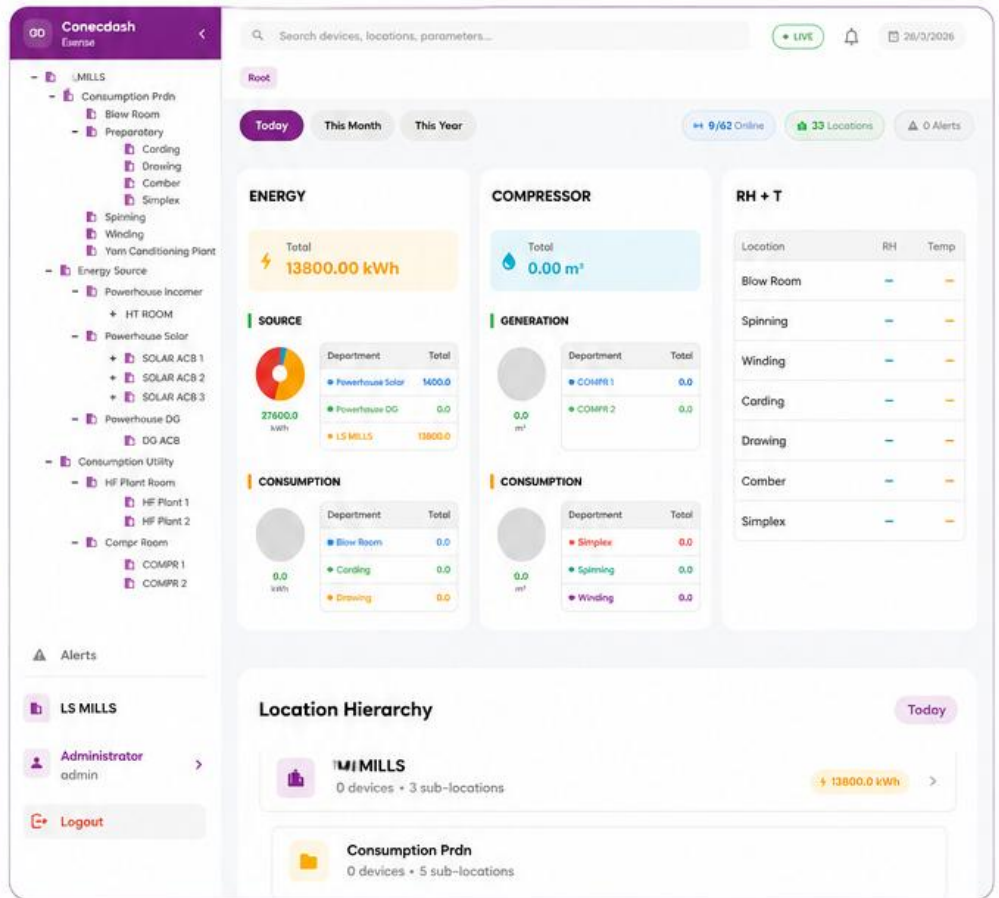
CD Conecdash
Esense

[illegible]MILLS
Consumption Prdn
Blow Room
Preparatory
Carding
Drawing
Comber
Simplex
Spinning
Winding
Yarn Conditioning Plant
Energy Source
Powerhouse Incomer
HT ROOM
Powerhouse Solar
SOLAR ACB 1
SOLAR ACB 2
SOLAR ACB 3
Powerhouse DG
DG ACB
Consumption Utility
HF Plant Room
HF Plant 1
HF Plant 2
Compr Room
COMPR 1
COMPR 2

Alerts

LS MILLS

Administrator
admin

Logout

Search devices, locations, parameters...

LIVE

28/3/2026

Root

Today
This Month
This Year

9/62 Online
33 Locations
0 Alerts

ENERGY

Total
13800.00 kWh

SOURCE

27600.0
kWh

| Department | Total |
|---|---|
| Powerhouse Solar | 1400.0 |
| Powerhouse DG | 0.0 |
| LS MILLS | 13800.0 |

CONSUMPTION

0.0
kWh

| Department | Total |
|---|---|
| Blow Room | 0.0 |
| Carding | 0.0 |
| Drawing | 0.0 |

COMPRESSOR

Total
0.00 m³

GENERATION

0.0
m³

| Department | Total |
|---|---|
| COMPR 1 | 0.0 |
| COMPR 2 | 0.0 |

CONSUMPTION

0.0
m³

| Department | Total |
|---|---|
| Simplex | 0.0 |
| Spinning | 0.0 |
| Winding | 0.0 |

RH + T

| Location | RH | Temp |
|---|---|---|
| Blow Room | – | – |
| Spinning | – | – |
| Winding | – | – |
| Carding | – | – |
| Drawing | – | – |
| Comber | – | – |
| Simplex | – | – |

Location Hierarchy

Today

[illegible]MILLS
0 devices • 3 sub-locations
13800.0 kWh

Consumption Prdn
0 devices • 5 sub-locations